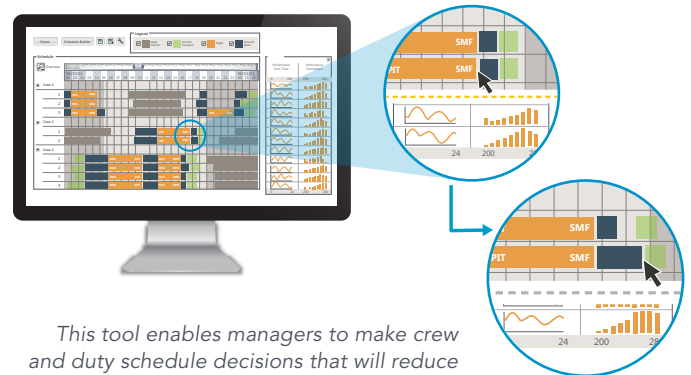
Home

Schedule Builder

Legend

Schedule

Crew 1

Crew 2

Crew 3

SMF

PIT

SMF

24

200

SMF

PIT

SMF

24

200

28

This tool enables managers to make crew and duty schedule decisions that will reduce